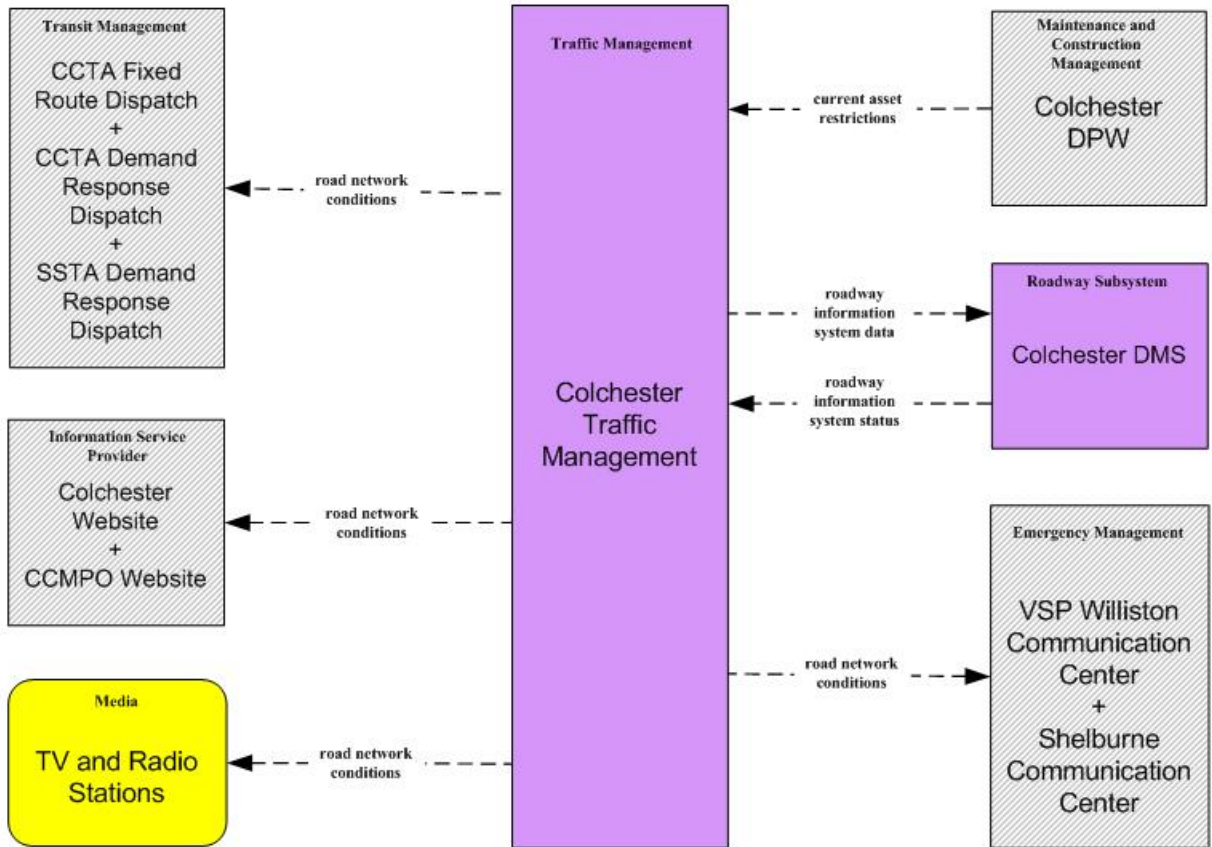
Transit Management

CCTA Fixed Route Dispatch + CCTA Demand Response Dispatch + SSTA Demand Response Dispatch

Traffic Management

Colchester Traffic Management

Maintenance and Construction Management

Colchester DPW

current asset restrictions

road network conditions

roadway information system data

Roadway Subsystem

Colchester DMS

roadway information system status

Information Service Provider

Colchester Website + CCMPO Website

road network conditions

Emergency Management

VSP Williston Communication Center + Shelburne Communication Center

road network conditions

Media

TV and Radio Stations

road network conditions